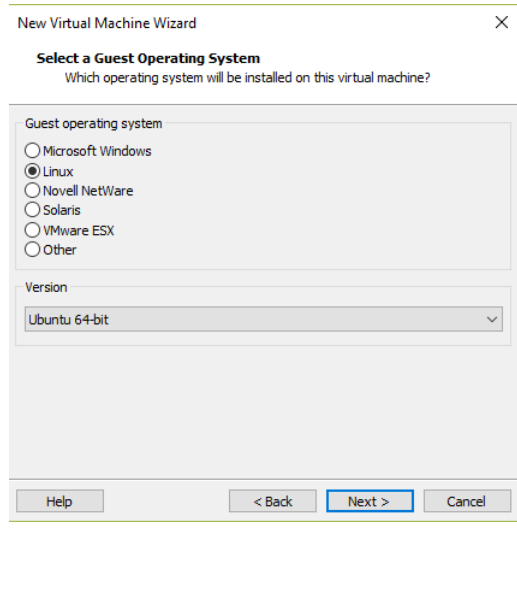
New Virtual Machine Wizard

×

Select a Guest Operating System

Which operating system will be installed on this virtual machine?

Guest operating system

Microsoft Windows

Linux

Novell NetWare

Solaris

VMware ESX

Other

Version

Ubuntu 64-bit

Help

< Back

Next >

Cancel